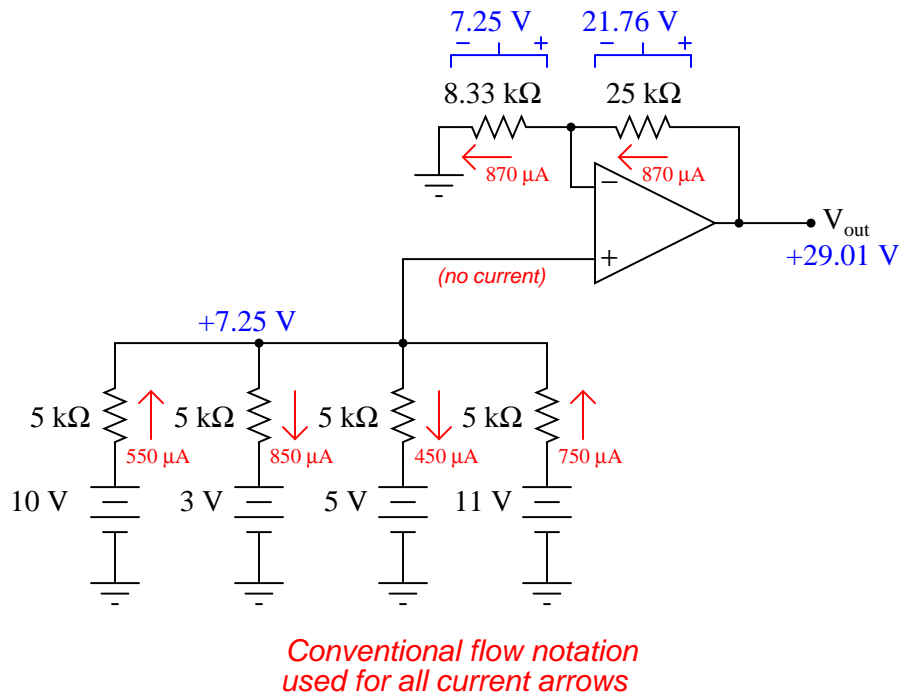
7.25 V
− +
21.76 V
− +
8.33 kΩ
25 kΩ
870 µA
870 µA
−
+
$V_{out}$
+29.01 V
(no current)
+7.25 V
5 kΩ
550 µA
5 kΩ
850 µA
5 kΩ
450 µA
5 kΩ
750 µA
10 V
3 V
5 V
11 V

Conventional flow notation used for all current arrows